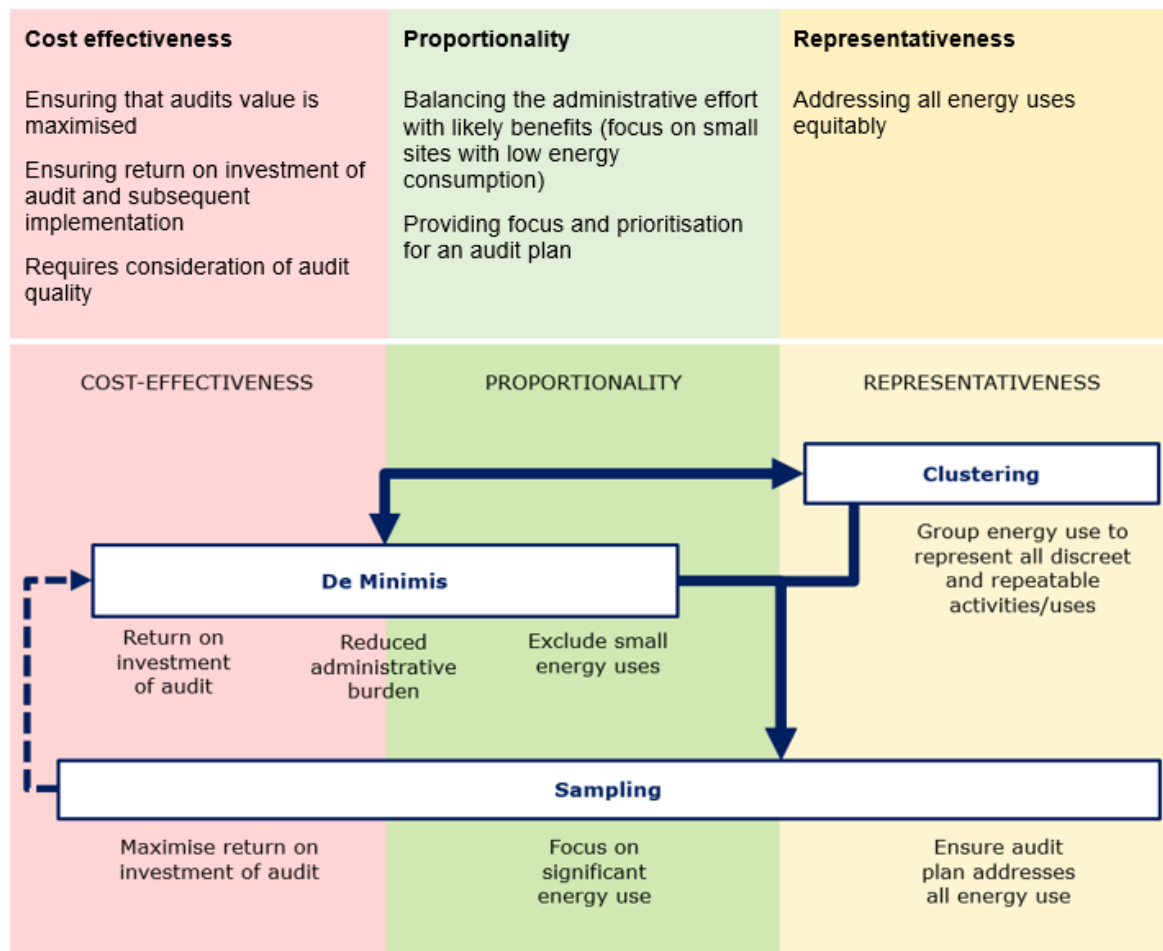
| Cost effectiveness | Proportionality | Representativeness |
|---|---|---|
| Ensuring that audits value is maximised<br><br>Ensuring return on investment of audit and subsequent implementation<br><br>Requires consideration of audit quality | Balancing the administrative effort with likely benefits (focus on small sites with low energy consumption)<br><br>Providing focus and prioritisation for an audit plan | Addressing all energy uses equitably |

COST-EFFECTIVENESS

PROPORTIONALITY

REPRESENTATIVENESS

Clustering

Group energy use to represent all discreet and repeatable activities/uses

De Minimis

Return on investment of audit

Reduced administrative burden

Exclude small energy uses

Sampling

Maximise return on investment of audit

Focus on significant energy use

Ensure audit plan addresses all energy use